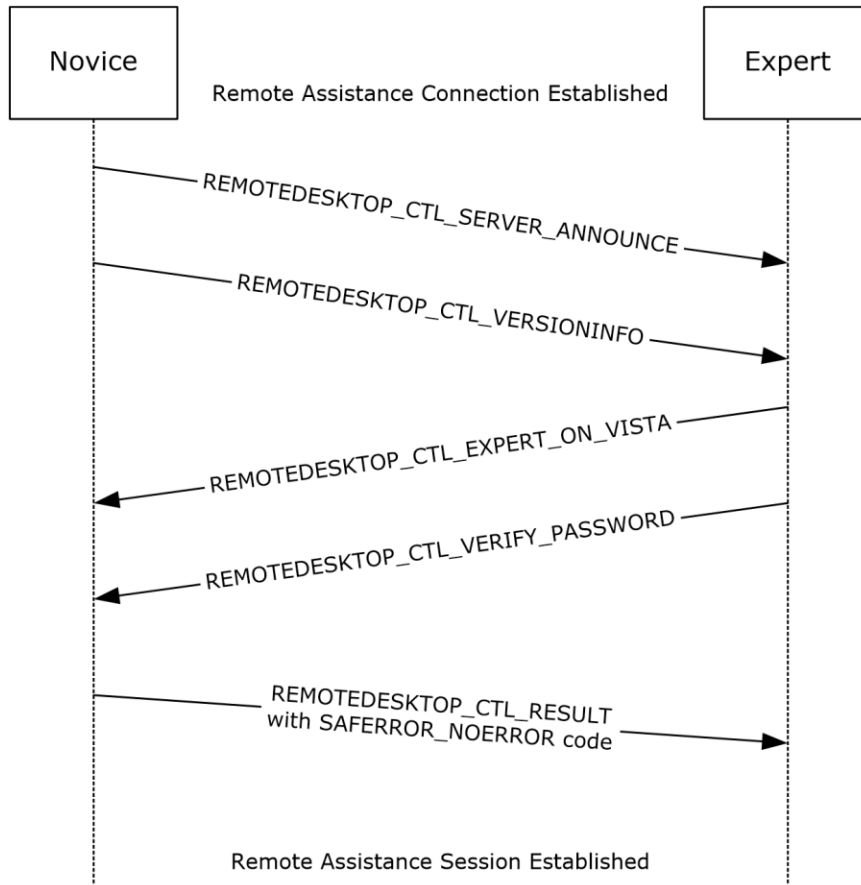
Novice

Expert

Remote Assistance Connection Established

REMOTEDESKTOP_CTL_SERVER_ANNOUNCE

REMOTEDESKTOP_CTL_VERSIONINFO

REMOTEDESKTOP_CTL_EXPERT_ON_VISTA

REMOTEDESKTOP_CTL_VERIFY_PASSWORD

REMOTEDESKTOP_CTL_RESULT with SAFERROR_NOERROR code

Remote Assistance Session Established